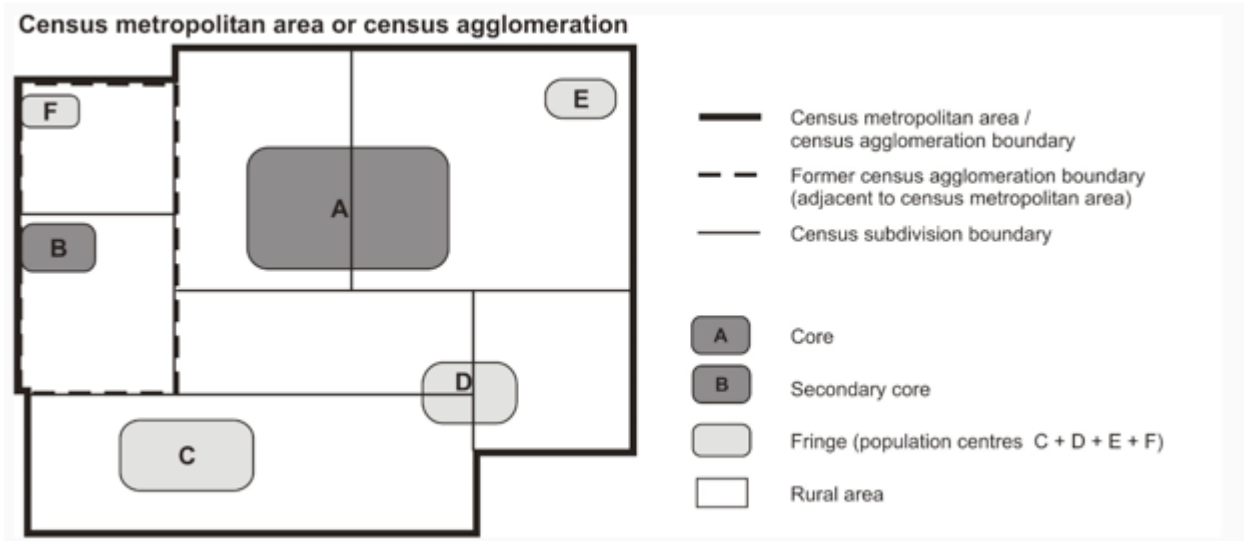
Census metropolitan area or census agglomeration

F

E

A

B

D

C

Census metropolitan area / census agglomeration boundary

Former census agglomeration boundary (adjacent to census metropolitan area)

Census subdivision boundary

A Core

B Secondary core

Fringe (population centres C + D + E + F)

Rural area